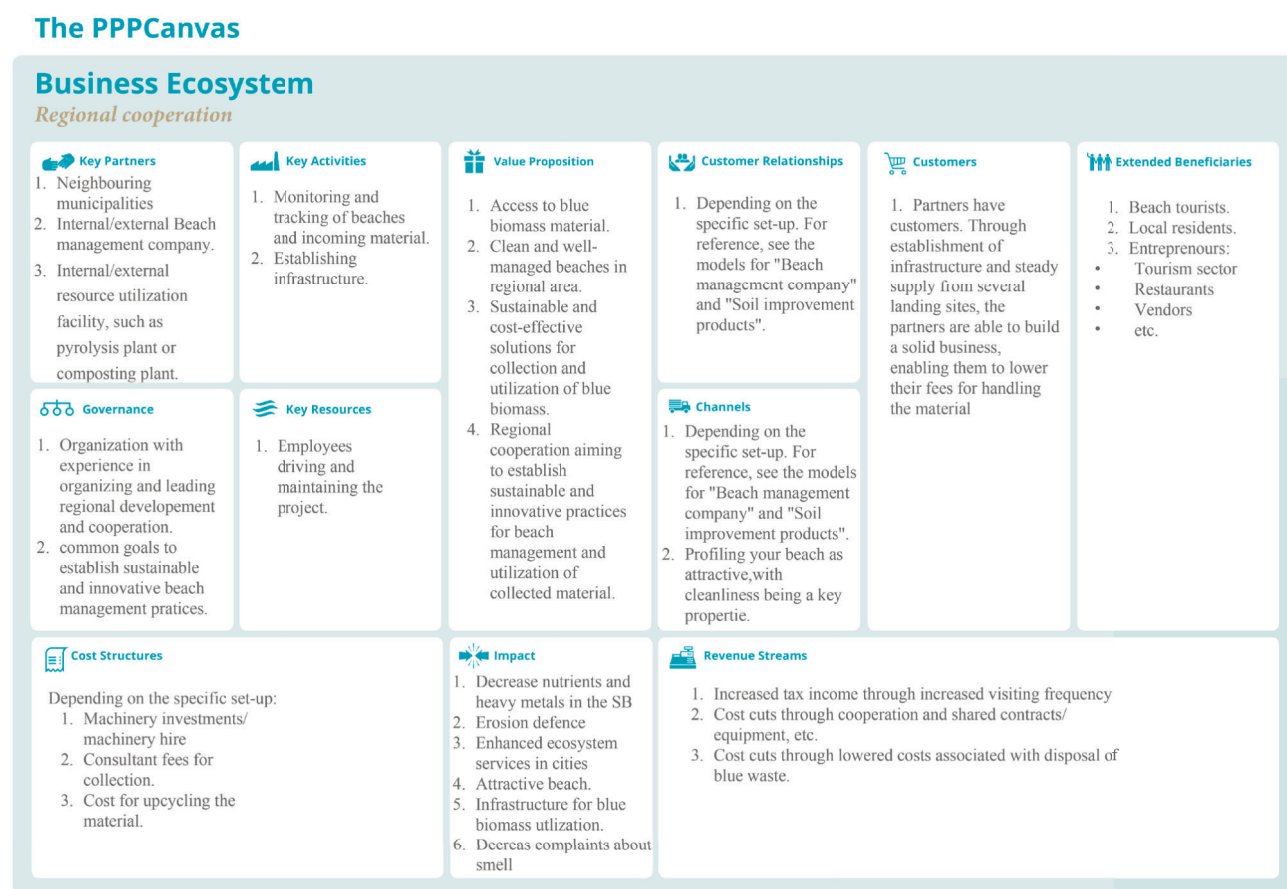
The PPPCanvas

Business Ecosystem
Regional cooperation

Key Partners
1. Neighbouring municipalities
2. Internal/external Beach management company.
3. Internal/external resource utilization facility, such as pyrolysis plant or composting plant.

Key Activities
1. Monitoring and tracking of beaches and incoming material.
2. Establishing infrastructure.

Value Proposition
1. Access to blue biomass material.
2. Clean and well-managed beaches in regional area.
3. Sustainable and cost-effective solutions for collection and utilization of blue biomass.
4. Regional cooperation aiming to establish sustainable and innovative practices for beach management and utilization of collected material.

Customer Relationships
1. Depending on the specific set-up. For reference, see the models for "Beach management company" and "Soil improvement products".

Customers
1. Partners have customers. Through establishment of infrastructure and steady supply from several landing sites, the partners are able to build a solid business, enabling them to lower their fees for handling the material

Extended Beneficiaries
1. Beach tourists.
2. Local residents.
3. Entrepreneurs:
• Tourism sector
• Restaurants
• Vendors
• etc.

Governance
1. Organization with experience in organizing and leading regional developement and cooperation.
2. common goals to establish sustainable and innovative beach management pratices.

Key Resources
1. Employees driving and maintaining the project.

Channels
1. Depending on the specific set-up. For reference, see the models for "Beach management company" and "Soil improvement products".
2. Profiling your beach as attractive,with cleanliness being a key propertie.

Cost Structures
Depending on the specific set-up:
1. Machinery investments/ machinery hire
2. Consultant fees for collection.
3. Cost for upcycling the material.

Impact
1. Decrease nutrients and heavy metals in the SB
2. Erosion defence
3. Enhanced ecosystem services in cities
4. Attractive beach.
5. Infrastructure for blue biomass utlization.
6. Decreas complaints about smell

Revenue Streams
1. Increased tax income through increased visiting frequency
2. Cost cuts through cooperation and shared contracts/ equipment, etc.
3. Cost cuts through lowered costs associated with disposal of blue waste.